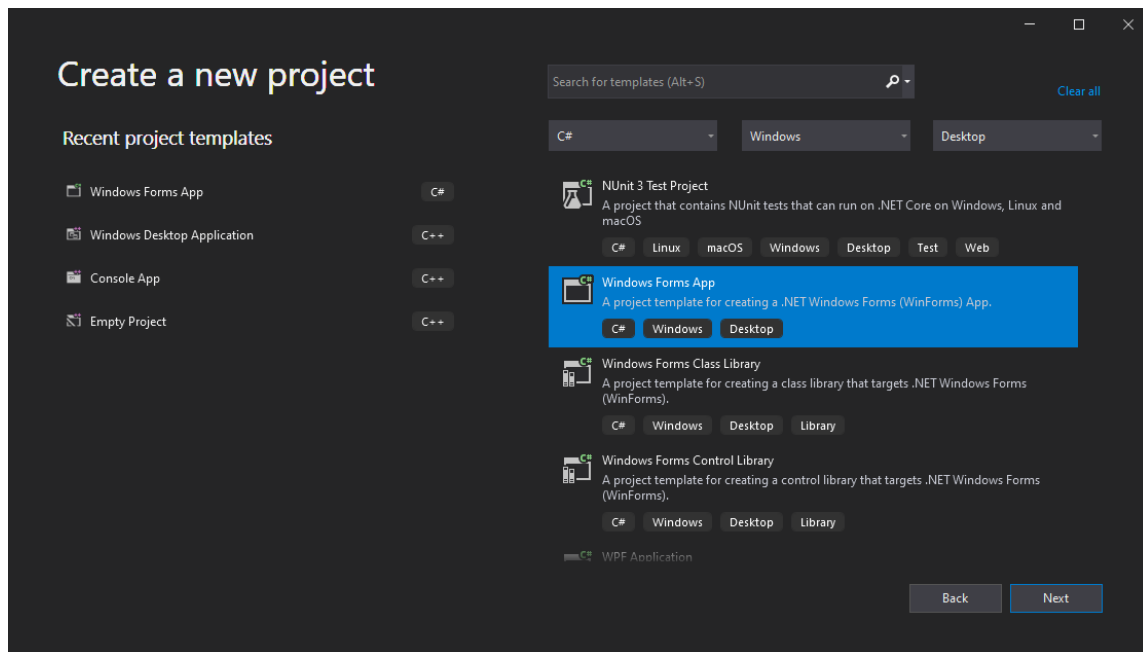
Create a new project

Recent project templates

Windows Forms App C#

Windows Desktop Application C++

Console App C++

Empty Project C++

Search for templates (Alt+S)

Clear all

C#

Windows

Desktop

NUnit 3 Test Project
A project that contains NUnit tests that can run on .NET Core on Windows, Linux and macOS
C# Linux macOS Windows Desktop Test Web

Windows Forms App
A project template for creating a .NET Windows Forms (WinForms) App.
C# Windows Desktop

Windows Forms Class Library
A project template for creating a class library that targets .NET Windows Forms (WinForms).
C# Windows Desktop Library

Windows Forms Control Library
A project template for creating a control library that targets .NET Windows Forms (WinForms).
C# Windows Desktop Library

WPF Application

Back

Next